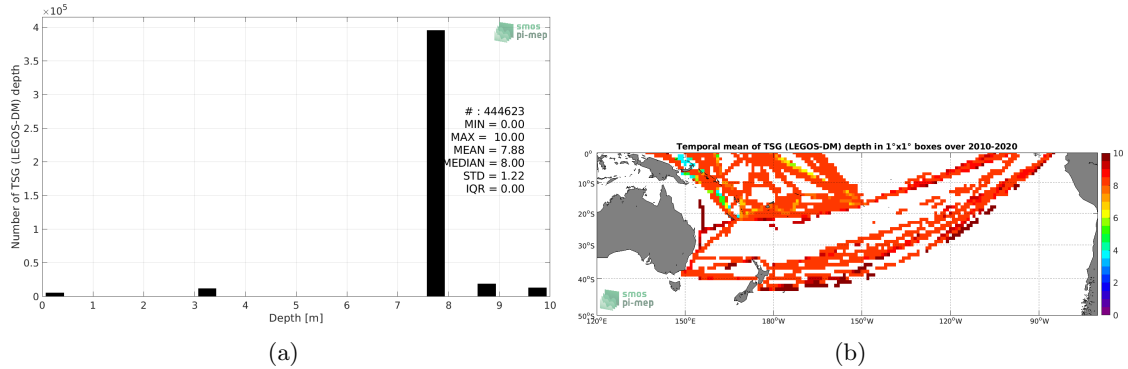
$\times 10^5$
4
3.5
3
2.5
2
1.5
1
0.5
0
Number of TSG (LEGOS-DM) depth
smos
pi-mep
# : 444623
MIN = 0.00
MAX = 10.00
MEAN = 7.88
MEDIAN = 8.00
STD = 1.22
IQR = 0.00
0 1 2 3 4 5 6 7 8 9 10
Depth [m]

(a)

Temporal mean of TSG (LEGOS-DM) depth in 1°x1° boxes over 2010-2020
0°
10°S
20°S
30°S
40°S
50°S
120°E 150°E 180°W 150°W 120°W 90°W
smos
pi-mep
10
8
6
4
2
0

(b)